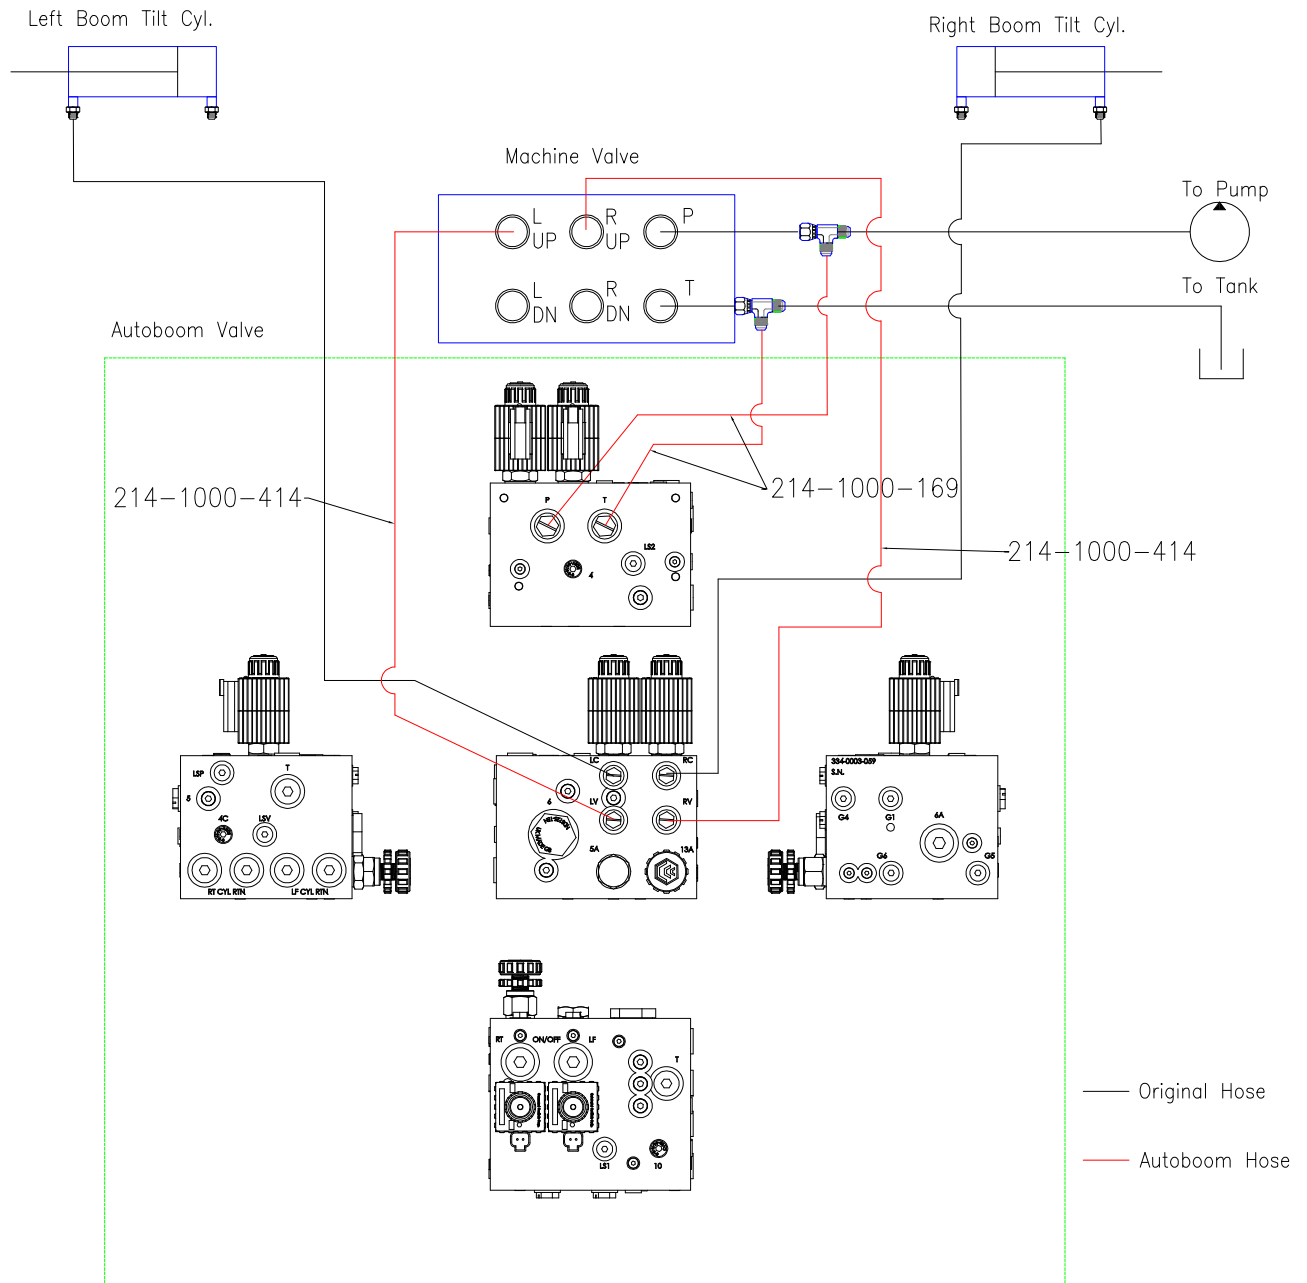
Left Boom Tilt Cyl.

Right Boom Tilt Cyl.

Machine Valve

L UP
R UP
P
L DN
R DN
T

To Pump

To Tank

Autoboom Valve

214–1000–414

214–1000–169

214–1000–414

P
T
LS2
4

LSP
T
5
4C
LSV
RT CYL RTN
LF CYL RTN

LC
RC
6
LV
RV
5A
13A

334-0003-059
S.N.
G4
G1
6A
G6
G5

RT
ON/OFF
LF
T
LS1
10

Original Hose

Autoboom Hose